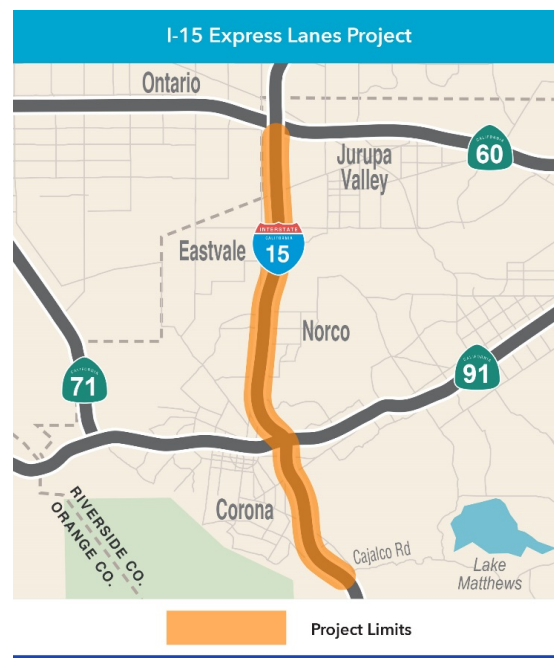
I-15 Express Lanes Project

Ontario

Jurupa Valley

60

CALIFORNIA

Eastvale

INTERSTATE
CALIFORNIA
15

Norco

71

CALIFORNIA

91

CALIFORNIA

RIVERSIDE CO.
ORANGE CO.

Corona

Cajalco Rd

Lake Matthews

Project Limits